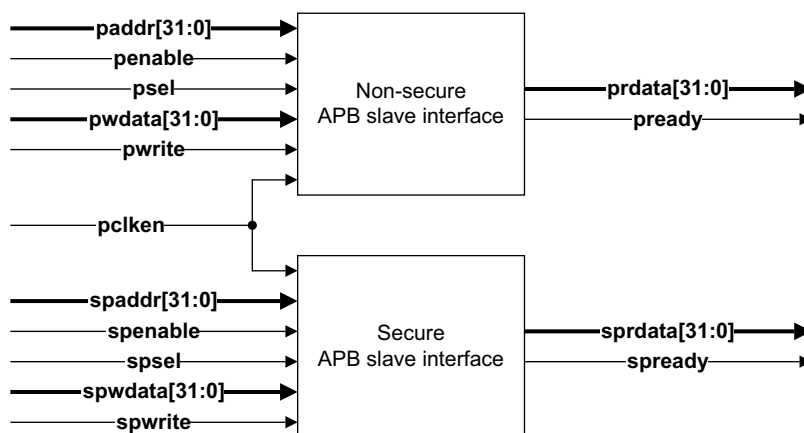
paddr[31:0]
penable
psel
pwdata[31:0]
pwrite

Non-secure
APB slave interface

prdata[31:0]
pready

pclken

spaddr[31:0]
spenable
spsel
spwdata[31:0]
spwrite

Secure
APB slave interface

sprdata[31:0]
spready